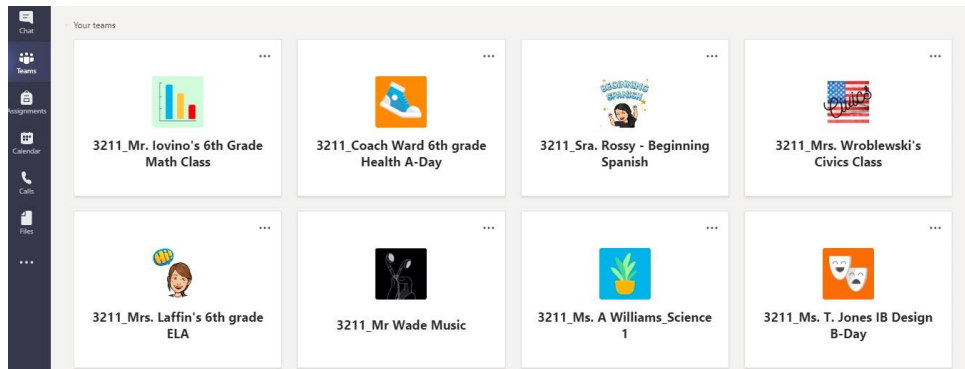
Chat
Teams
Assignments
Calendar
Calls
Files
...

Your teams

...
3211_Mr. Iovino's 6th Grade Math Class

...
3211_Coach Ward 6th grade Health A-Day

...
BEGINNING SPANISH
3211_Sra. Rossy - Beginning Spanish

...
Civics
3211_Mrs. Wroblewski's Civics Class

...
Hi
3211_Mrs. Laffin's 6th grade ELA

...
3211_Mr Wade Music

...
3211_Ms. A Williams_Science 1

...
3211_Ms. T. Jones IB Design B-Day